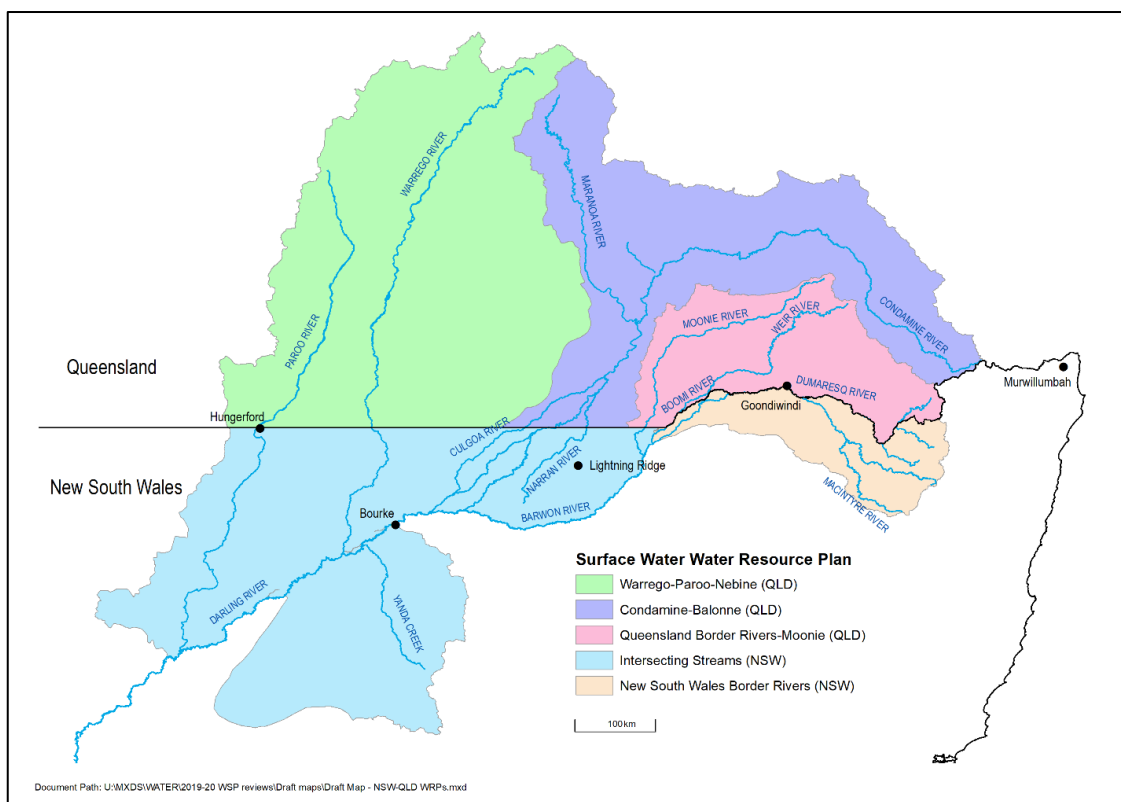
WARREGO RIVER

MARANOA RIVER

PAROO RIVER

CONDAMINE RIVER

MOONIE RIVER

WEIR RIVER

Queensland

BOOMI RIVER

DUMARESQ RIVER

Murwillumbah

Goondiwindi

Hungerford

CULGOA RIVER

NARRAN RIVER

Lightning Ridge

New South Wales

MACINTYRE RIVER

BARWON RIVER

Bourke

Surface Water Water Resource Plan

Warrego-Paroo-Nebine (QLD)

Condamine-Balonne (QLD)

Queensland Border Rivers-Moonie (QLD)

Intersecting Streams (NSW)

New South Wales Border Rivers (NSW)

DARLING RIVER

YANDA CREEK

100km

Document Path: U:\MXDS\WATER\2019-20 WSP reviews\Draft maps\Draft Map - NSW-QLD WRPs.mxd